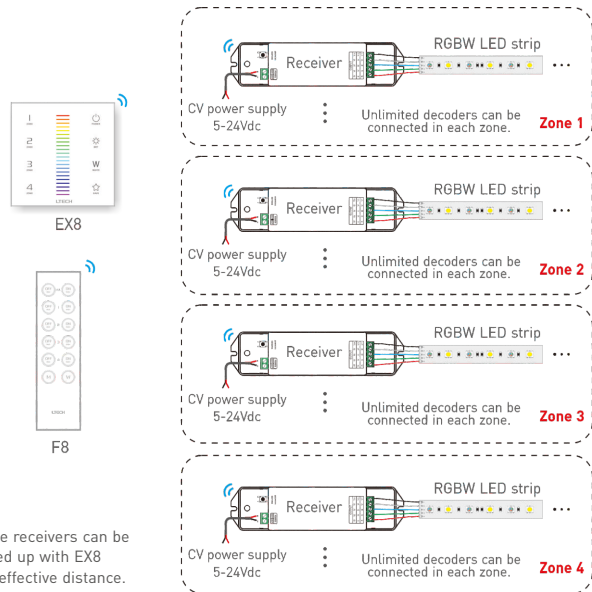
1
2
3
4
LTECH
W
EX8

LTECH
F8

e receivers can be
ed up with EX8
effective distance.

Receiver
RGBW LED strip
CV power supply
5-24Vdc
Unlimited decoders can be connected in each zone.
Zone 1

Receiver
RGBW LED strip
CV power supply
5-24Vdc
Unlimited decoders can be connected in each zone.
Zone 2

Receiver
RGBW LED strip
CV power supply
5-24Vdc
Unlimited decoders can be connected in each zone.
Zone 3

Receiver
RGBW LED strip
CV power supply
5-24Vdc
Unlimited decoders can be connected in each zone.
Zone 4